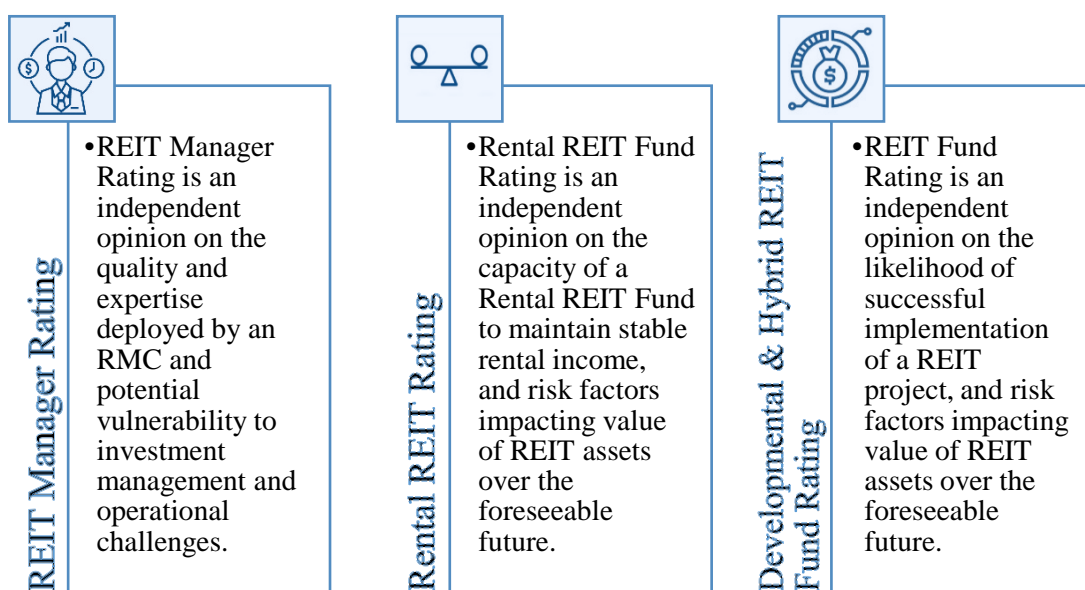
REIT Manager Rating

•REIT Manager Rating is an independent opinion on the quality and expertise deployed by an RMC and potential vulnerability to investment management and operational challenges.

Rental REIT Rating

•Rental REIT Fund Rating is an independent opinion on the capacity of a Rental REIT Fund to maintain stable rental income, and risk factors impacting value of REIT assets over the foreseeable future.

Developmental & Hybrid REIT Fund Rating

•REIT Fund Rating is an independent opinion on the likelihood of successful implementation of a REIT project, and risk factors impacting value of REIT assets over the foreseeable future.